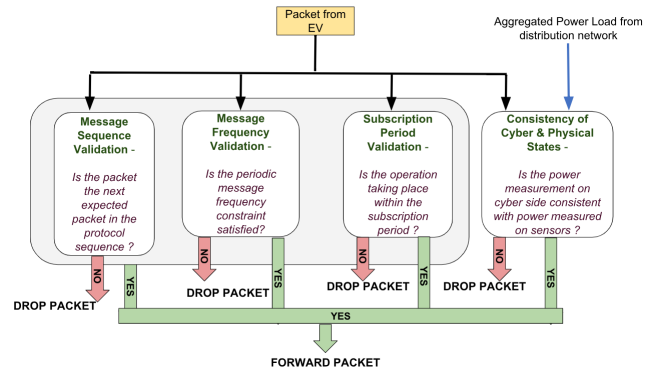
Packet from EV

Aggregated Power Load from distribution network

Message Sequence Validation -

Is the packet the next expected packet in the protocol sequence ?

Message Frequency Validation -

Is the periodic message frequency constraint satisfied?

Subscription Period Validation -

Is the operation taking place within the subscription period ?

Consistency of Cyber & Physical States -

Is the power measurement on cyber side consistent with power measured on sensors ?

NO
YES
DROP PACKET

NO
YES
DROP PACKET

NO
YES
DROP PACKET

NO
YES
DROP PACKET

YES

FORWARD PACKET